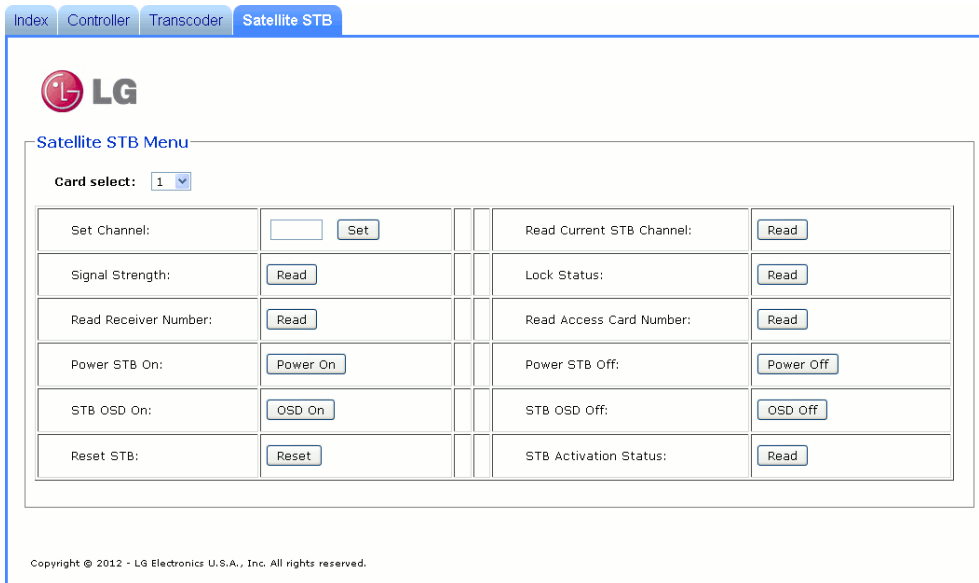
Index | Controller | Transcoder | Satellite STB

LG

Satellite STB Menu

Card select: 1

| Set Channel: | Set | | | Read Current STB Channel: | Read |
|---|---|---|---|---|---|
| Signal Strength: | Read | | | Lock Status: | Read |
| Read Receiver Number: | Read | | | Read Access Card Number: | Read |
| Power STB On: | Power On | | | Power STB Off: | Power Off |
| STB OSD On: | OSD On | | | STB OSD Off: | OSD Off |
| Reset STB: | Reset | | | STB Activation Status: | Read |

Copyright © 2012 - LG Electronics U.S.A., Inc. All rights reserved.